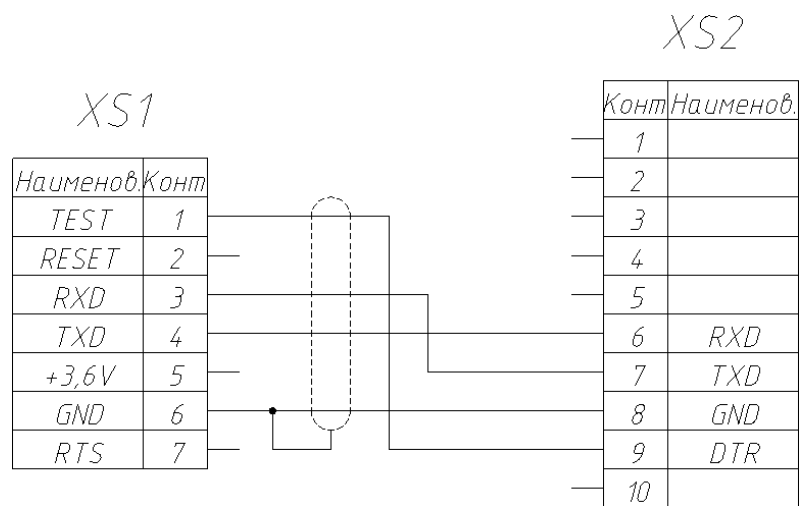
XS1

| Наименов. | Конт |
|---|---|
| TEST | 1 |
| RESET | 2 |
| RXD | 3 |
| TXD | 4 |
| +3,6V | 5 |
| GND | 6 |
| RTS | 7 |

XS2

| Конт | Наименов. |
|---|---|
| 1 | |
| 2 | |
| 3 | |
| 4 | |
| 5 | |
| 6 | RXD |
| 7 | TXD |
| 8 | GND |
| 9 | DTR |
| 10 | |